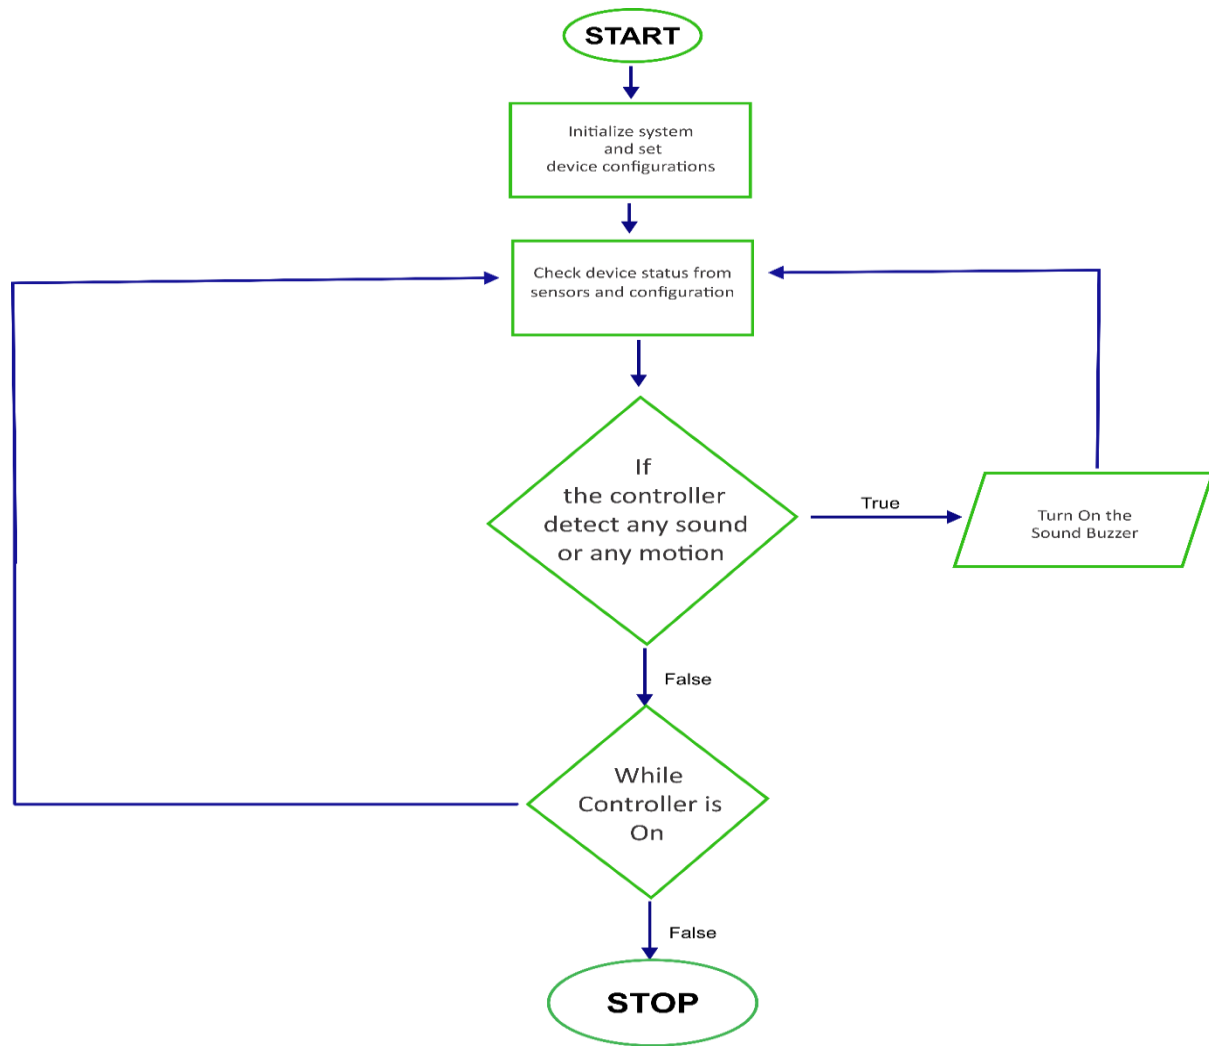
START

Initialize system and set device configurations

Check device status from sensors and configuration

If the controller detect any sound or any motion

True

Turn On the Sound Buzzer

False

While Controller is On

False

STOP